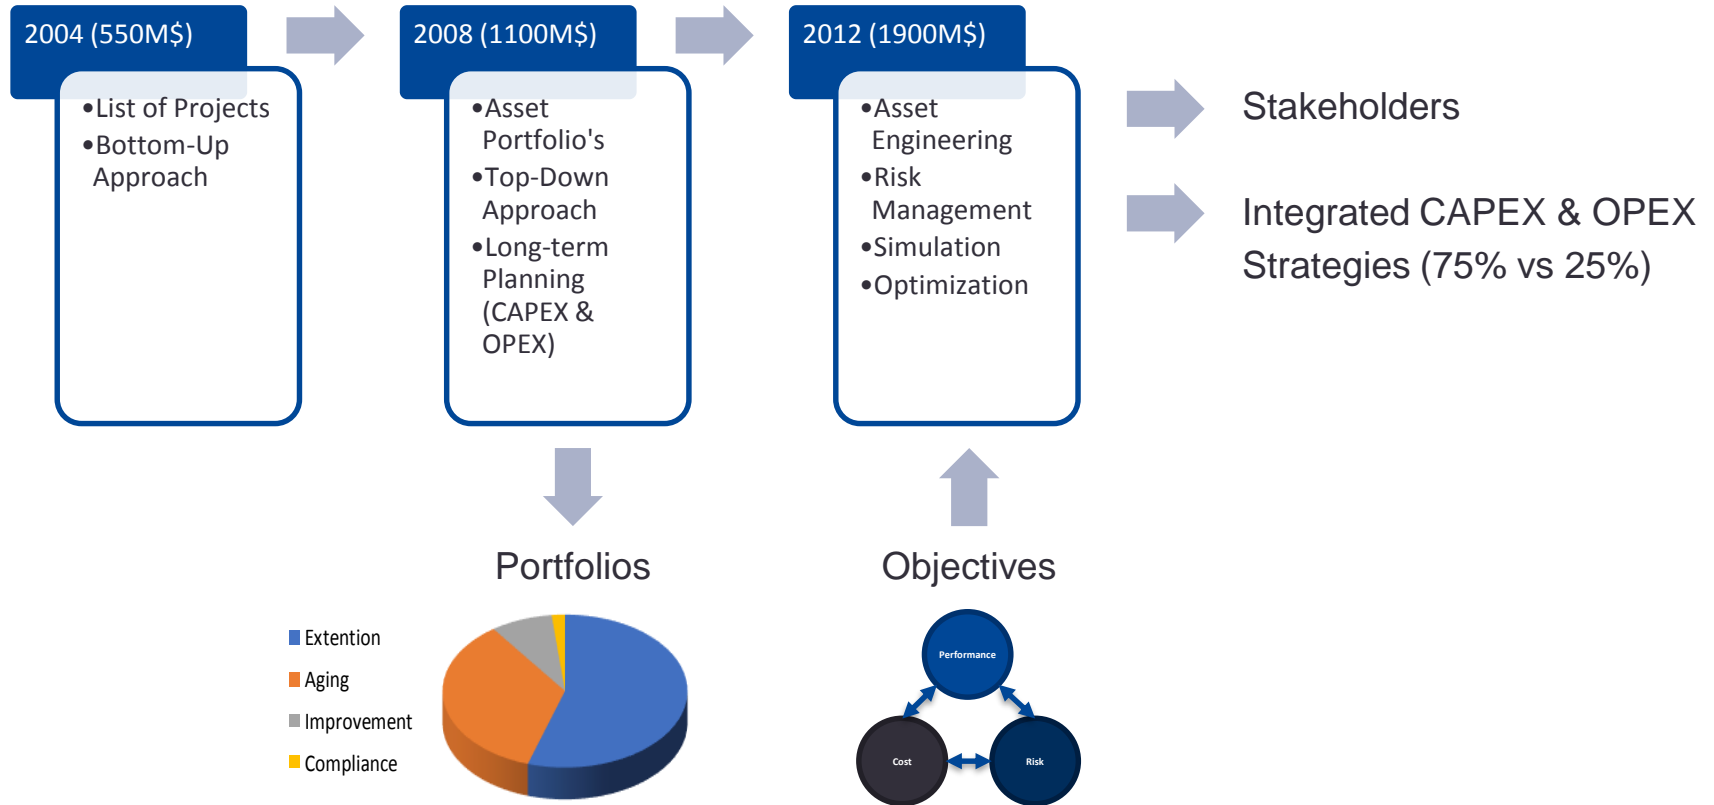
2004 (550M$)

•List of Projects
•Bottom-Up Approach

2008 (1100M$)

•Asset Portfolio's
•Top-Down Approach
•Long-term Planning (CAPEX & OPEX)

2012 (1900M$)

•Asset Engineering
•Risk Management
•Simulation
•Optimization

Stakeholders

Integrated CAPEX & OPEX Strategies (75% vs 25%)

Portfolios

Extention
Aging
Improvement
Compliance

Objectives

Performance
Cost
Risk